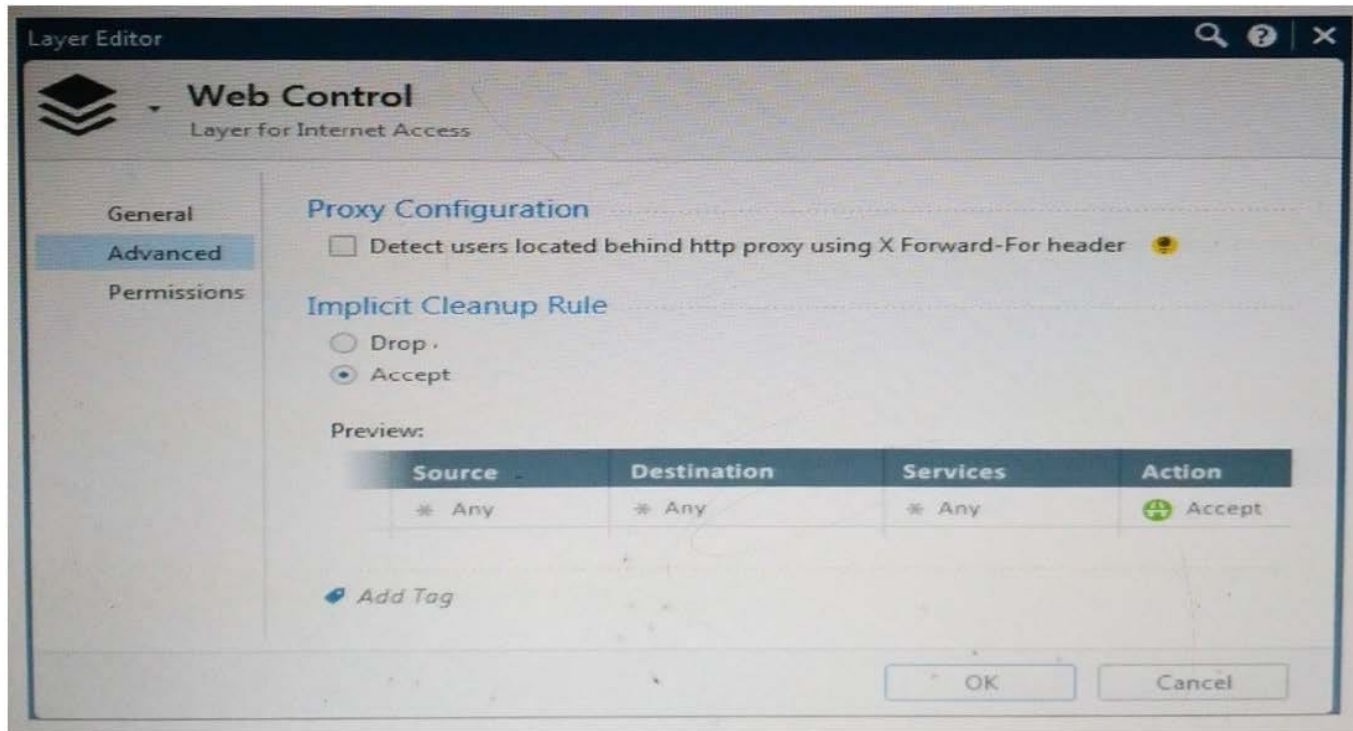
Layer Editor

Web Control
Layer for Internet Access

General
Advanced
Permissions

Proxy Configuration
Detect users located behind http proxy using X Forward-For header

Implicit Cleanup Rule
Drop
Accept

Preview:

| Source | Destination | Services | Action |
|---|---|---|---|
| Any | Any | Any | Accept |

Add Tag

OK
Cancel